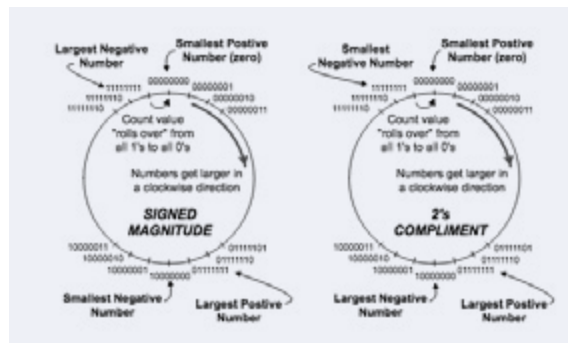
Largest Negative Number

Smallest Postive Number (zero)

11111111
11111110
11111101

00000000
00000001
00000010
00000011

Count value "rolls over" from all 1's to all 0's

Numbers get larger in a clockwise direction

SIGNED MAGNITUDE

10000011
10000010
10000001
10000000

01111101
01111110
01111111

Smallest Negative Number

Largest Postive Number

Smallest Negative Number

Smallest Postive Number (zero)

11111111
11111110
11111101

00000000
00000001
00000010
00000011

Count value "rolls over" from all 1's to all 0's

Numbers get larger in a clockwise direction

2's COMPLIMENT

10000011
10000010
10000001
10000000

01111101
01111110
01111111

Largest Negative Number

Largest Postive Number